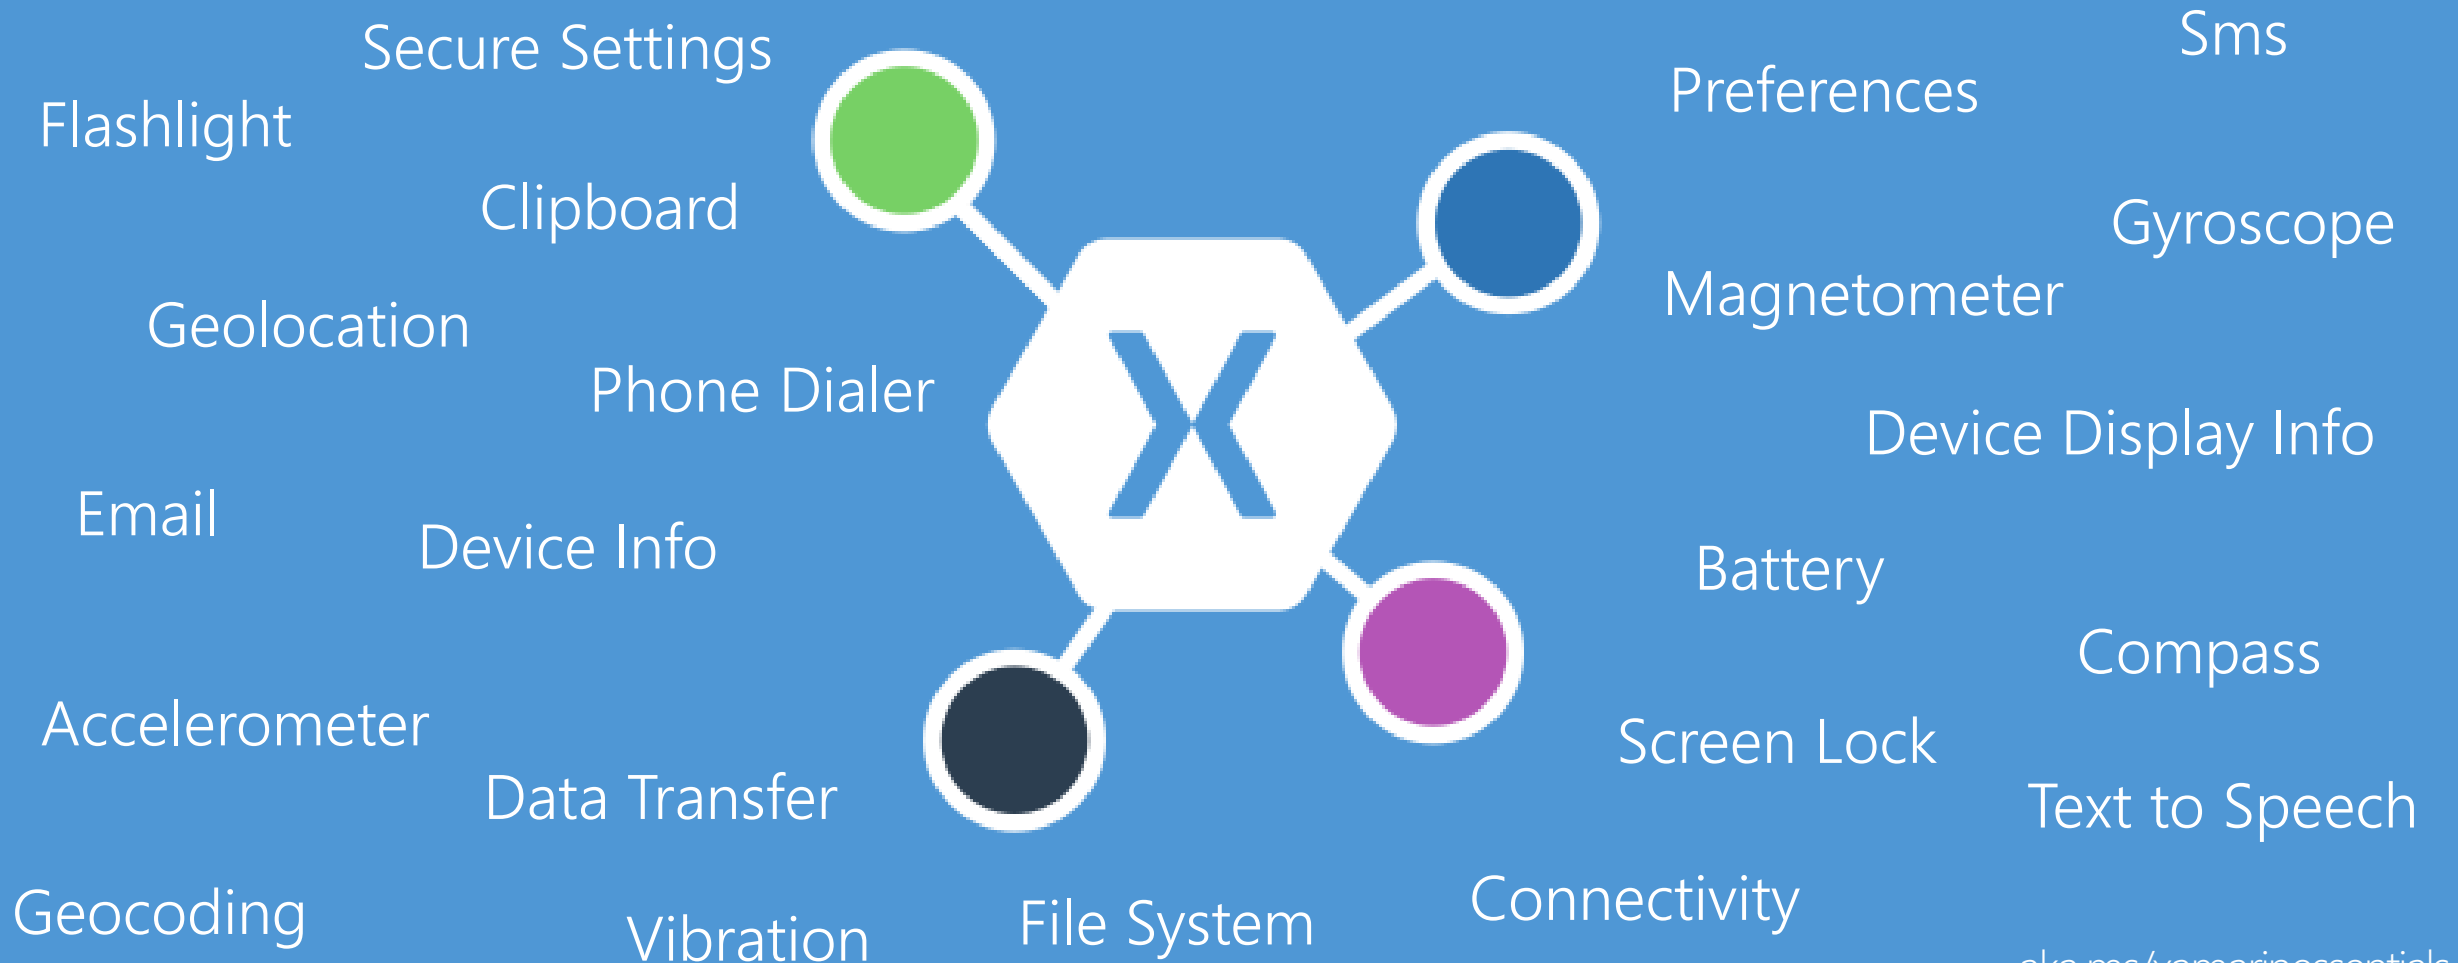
Secure Settings

Flashlight

Clipboard

Geolocation

Phone Dialer

Email

Device Info

Accelerometer

Data Transfer

Geocoding

Vibration

File System

Sms

Preferences

Gyroscope

Magnetometer

Device Display Info

Battery

Compass

Screen Lock

Text to Speech

Connectivity

X

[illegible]